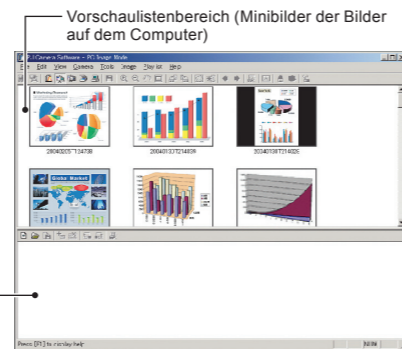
Vorschaulistenbereich (Minibilder der Bilder auf dem Computer)

PJ Camera Software – PC Image Mode

File Edit View Camera Tools Image Play list Help

Marketing Research

20040205T134708

20040303T214839

20040303T214806

Global Market

Press [F1] to display help

NUM